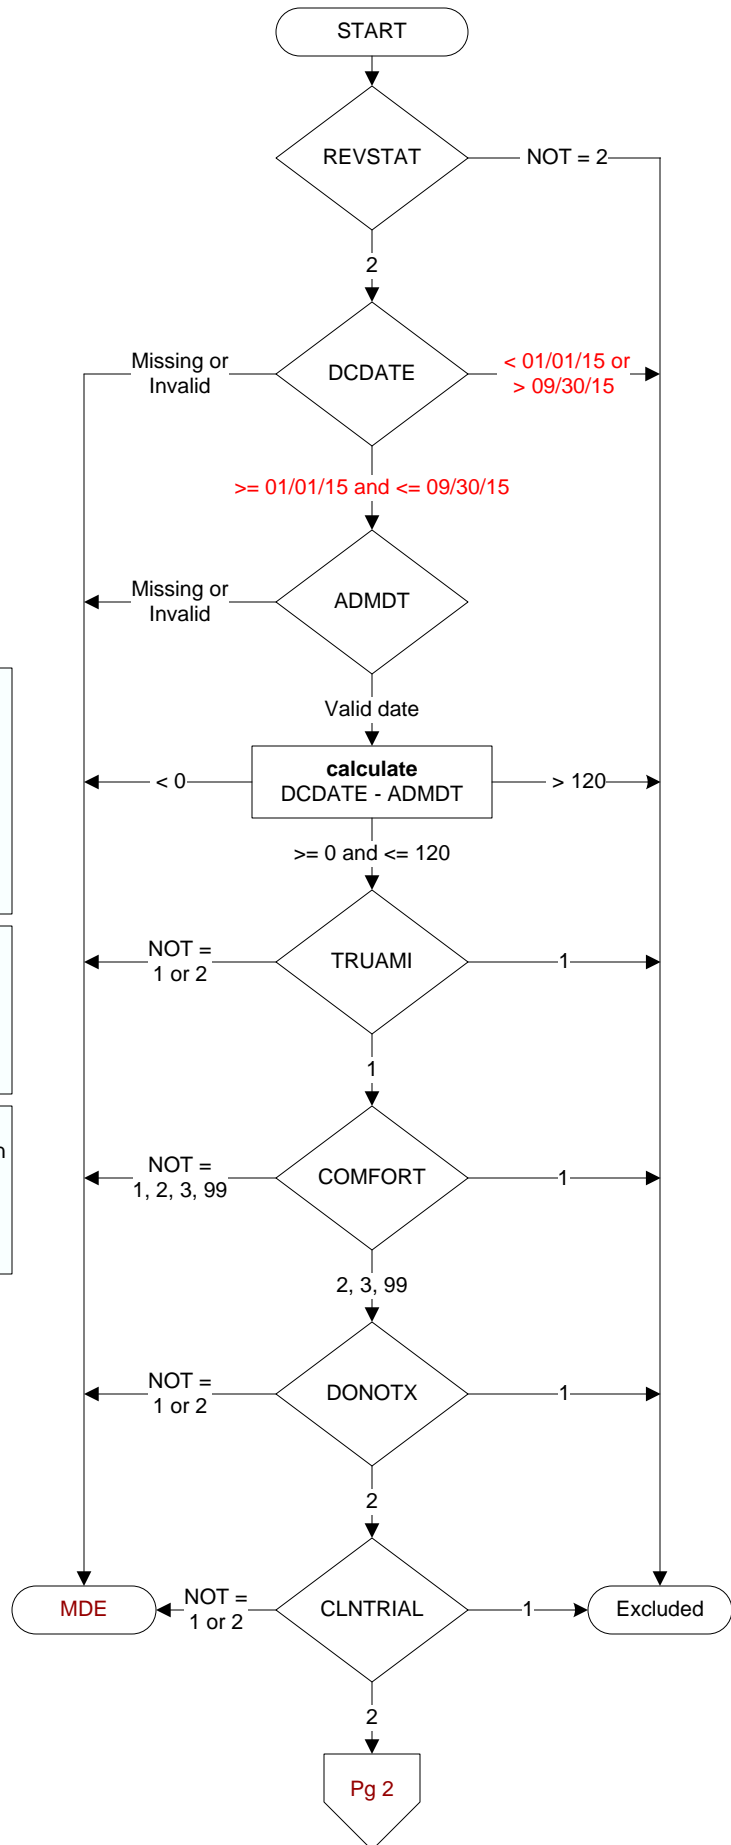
START

REVSTAT

NOT = 2

2

Missing or Invalid

DCDATE

< 01/01/15 or > 09/30/15

>= 01/01/15 and <= 09/30/15

Missing or Invalid

ADMDT

Valid date

< 0

**calculate**
DCDATE - ADMDT

> 120

>= 0 and <= 120

NOT = 1 or 2

TRUAMI

1

1

NOT = 1, 2, 3, 99

COMFORT

1

2, 3, 99

NOT = 1 or 2

DONOTX

1

2

MDE

NOT = 1 or 2

CLNTRIAL

1

Excluded

2

Pg 2